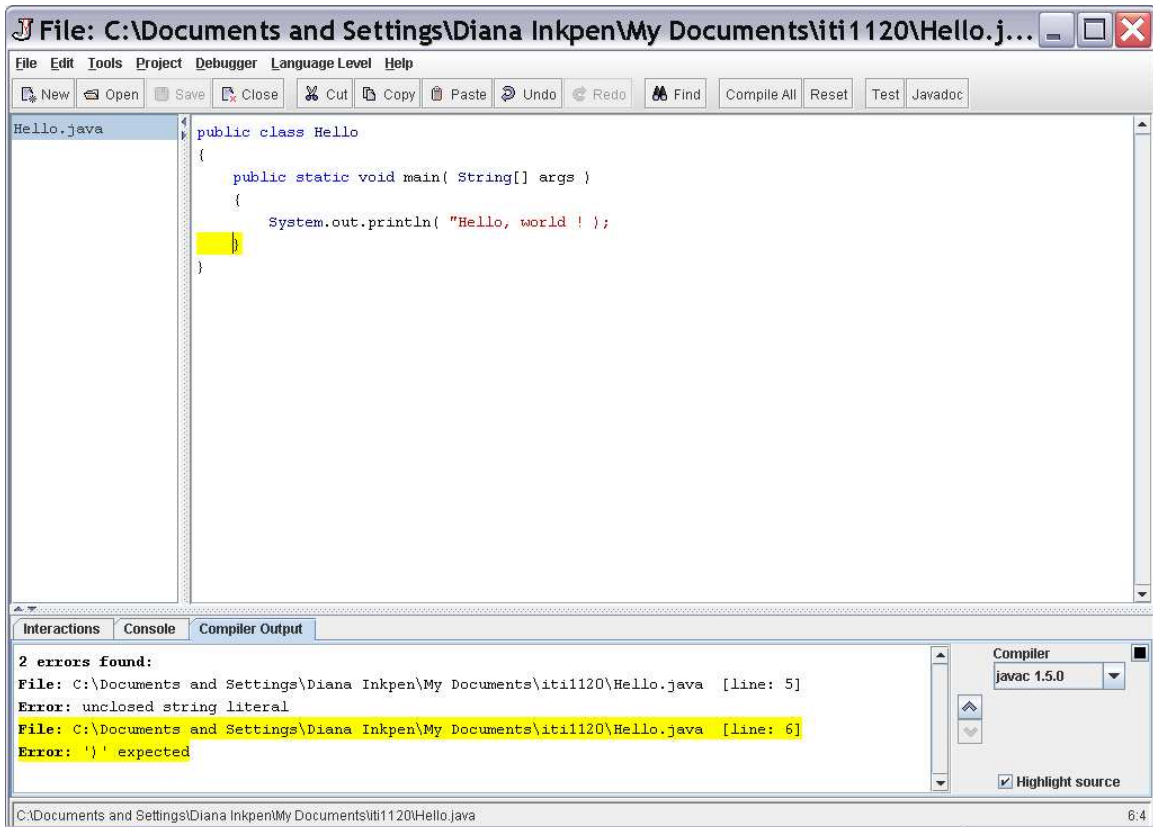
File: C:\Documents and Settings\Diana Inkpen\My Documents\iti1120\Hello.j...

File Edit Tools Project Debugger Language Level Help

New Open Save Close Cut Copy Paste Undo Redo Find Compile All Reset Test Javadoc

Hello.java

public class Hello
{
    public static void main( String[] args )
    {
        System.out.println( "Hello, world ! );
    }
}

Interactions Console Compiler Output

2 errors found:
File: C:\Documents and Settings\Diana Inkpen\My Documents\iti1120\Hello.java [line: 5]
Error: unclosed string literal
File: C:\Documents and Settings\Diana Inkpen\My Documents\iti1120\Hello.java [line: 6]
Error: ')' expected

Compiler
javac 1.5.0

Highlight source

C:\Documents and Settings\Diana Inkpen\My Documents\iti1120\Hello.java

6:4